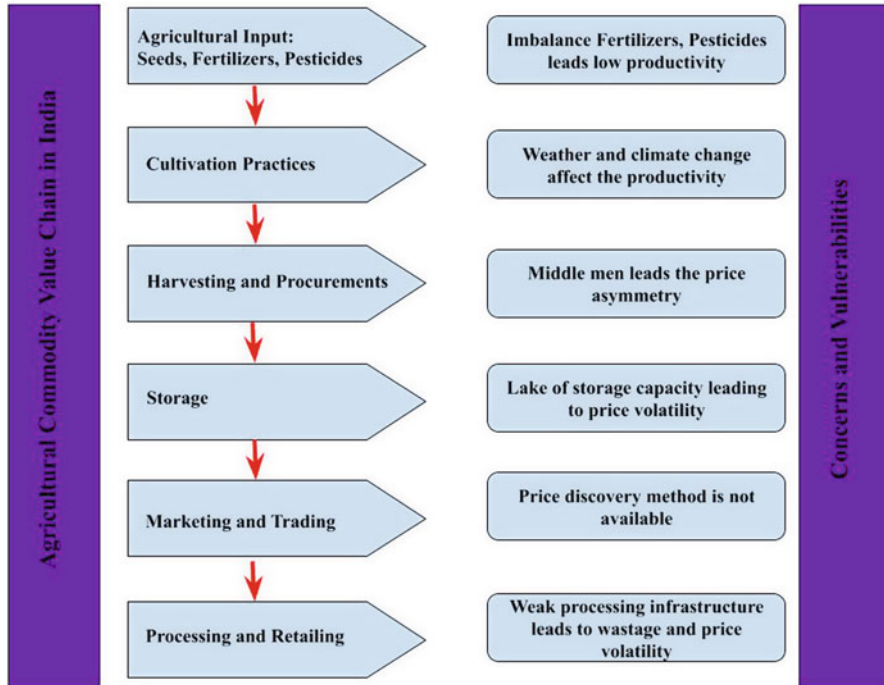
Agricultural Commodity Value Chain in India

Agricultural Input: Seeds, Fertilizers, Pesticides

Imbalance Fertilizers, Pesticides leads low productivity

Cultivation Practices

Weather and climate change affect the productivity

Harvesting and Procurements

Middle men leads the price asymmetry

Storage

Lake of storage capacity leading to price volatility

Marketing and Trading

Price discovery method is not available

Processing and Retailing

Weak processing infrastructure leads to wastage and price volatility

Concerns and Vulnerabilities